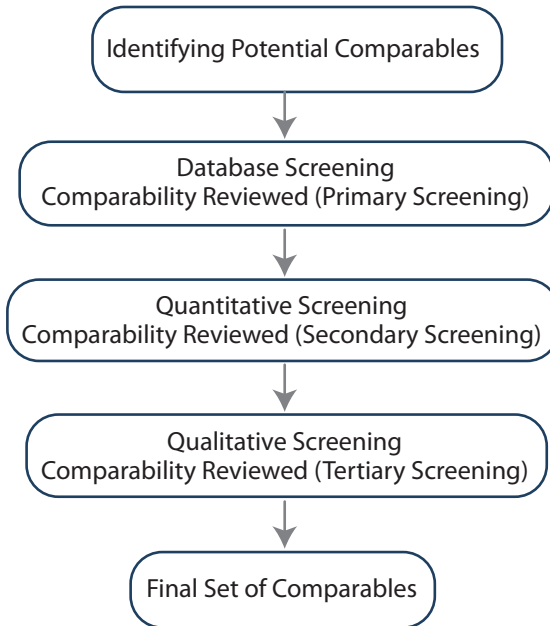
Identifying Potential Comparables

Database Screening
Comparability Reviewed (Primary Screening)

Quantitative Screening
Comparability Reviewed (Secondary Screening)

Qualitative Screening
Comparability Reviewed (Tertiary Screening)

Final Set of Comparables